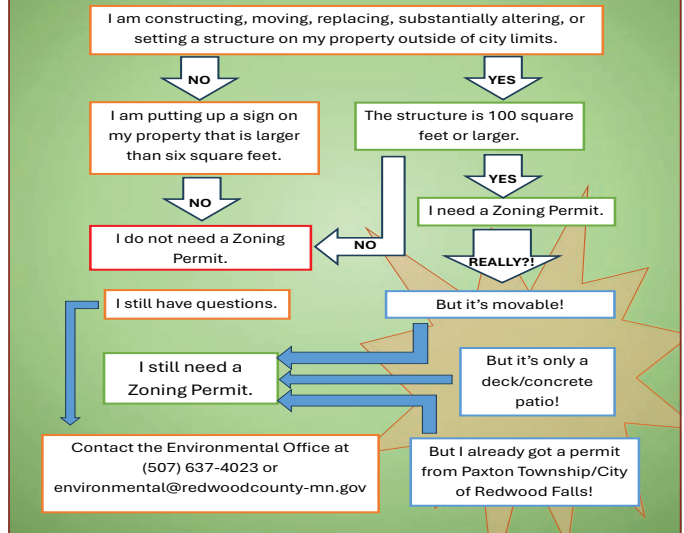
I am constructing, moving, replacing, substantially altering, or setting a structure on my property outside of city limits.

NO

YES

I am putting up a sign on my property that is larger than six square feet.

The structure is 100 square feet or larger.

NO

YES

I need a Zoning Permit.

I do not need a Zoning Permit.

NO

REALLY?!

I still have questions.

But it's movable!

I still need a Zoning Permit.

But it's only a deck/concrete patio!

But I already got a permit from Paxton Township/City of Redwood Falls!

Contact the Environmental Office at (507) 637-4023 or environmental@redwoodcounty-mn.gov